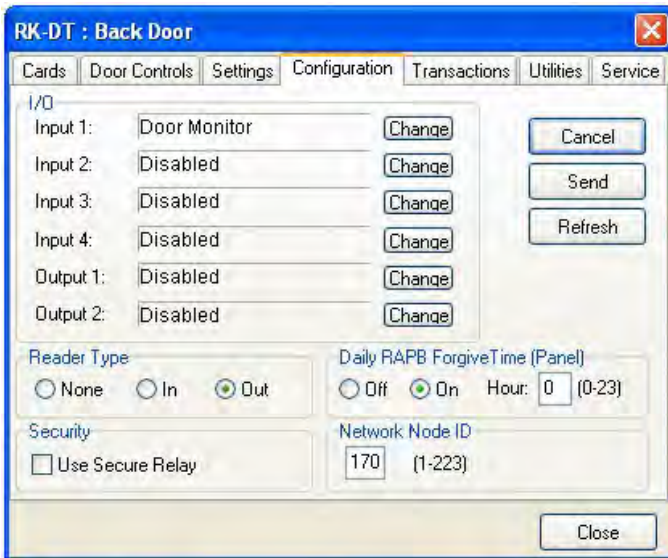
RK-DT : Back Door

Cards | Door Controls | Settings | Configuration | Transactions | Utilities | Service

I/O
Input 1: Door Monitor Change
Input 2: Disabled Change
Input 3: Disabled Change
Input 4: Disabled Change
Output 1: Disabled Change
Output 2: Disabled Change

Cancel
Send
Refresh

Reader Type
None In Out

Daily RAPB ForgiveTime (Panel)
Off On Hour: 0 (0-23)

Security
Use Secure Relay

Network Node ID
170 (1-223)

Close